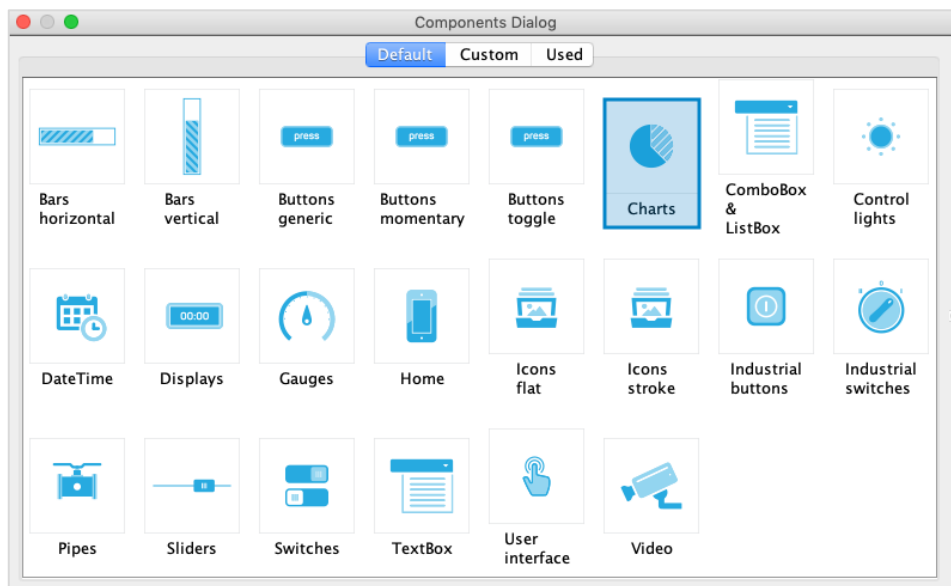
Components Dialog

Default Custom Used

press
press
press

Bars horizontal
Bars vertical
Buttons generic
Buttons momentary
Buttons toggle
Charts
ComboBox & ListBox
Control lights

00:00

DateTime
Displays
Gauges
Home
Icons flat
Icons stroke
Industrial buttons
Industrial switches

Pipes
Sliders
Switches
TextBox
User interface
Video